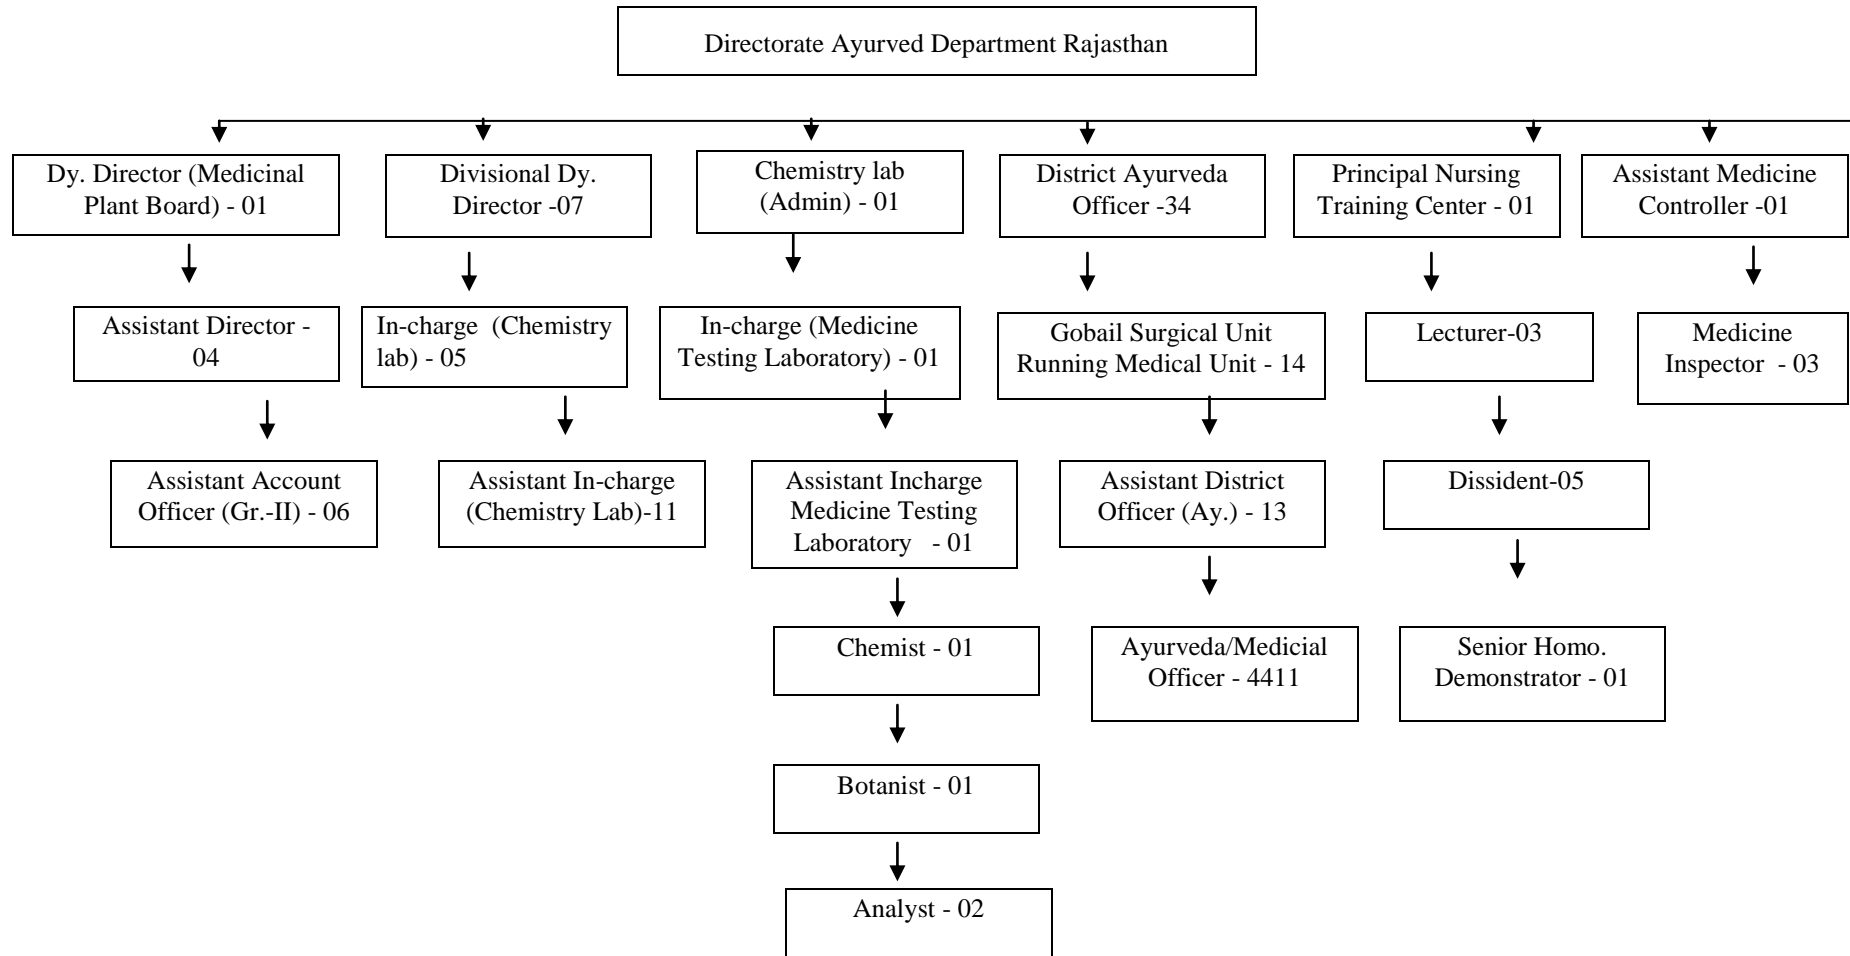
Directorate Ayurved Department Rajasthan

Dy. Director (Medicinal Plant Board) - 01

Assistant Director - 04

Assistant Account Officer (Gr.-II) - 06

Divisional Dy. Director -07

In-charge (Chemistry lab) - 05

Assistant In-charge (Chemistry Lab)-11

Chemistry lab (Admin) - 01

In-charge (Medicine Testing Laboratory) - 01

Assistant Incharge Medicine Testing Laboratory - 01

Chemist - 01

Botanist - 01

Analyst - 02

District Ayurveda Officer -34

Gobail Surgical Unit Running Medical Unit - 14

Assistant District Officer (Ay.) - 13

Ayurveda/Medicial Officer - 4411

Principal Nursing Training Center - 01

Lecturer-03

Dissident-05

Senior Homo. Demonstrator - 01

Assistant Medicine Controller -01

Medicine Inspector - 03